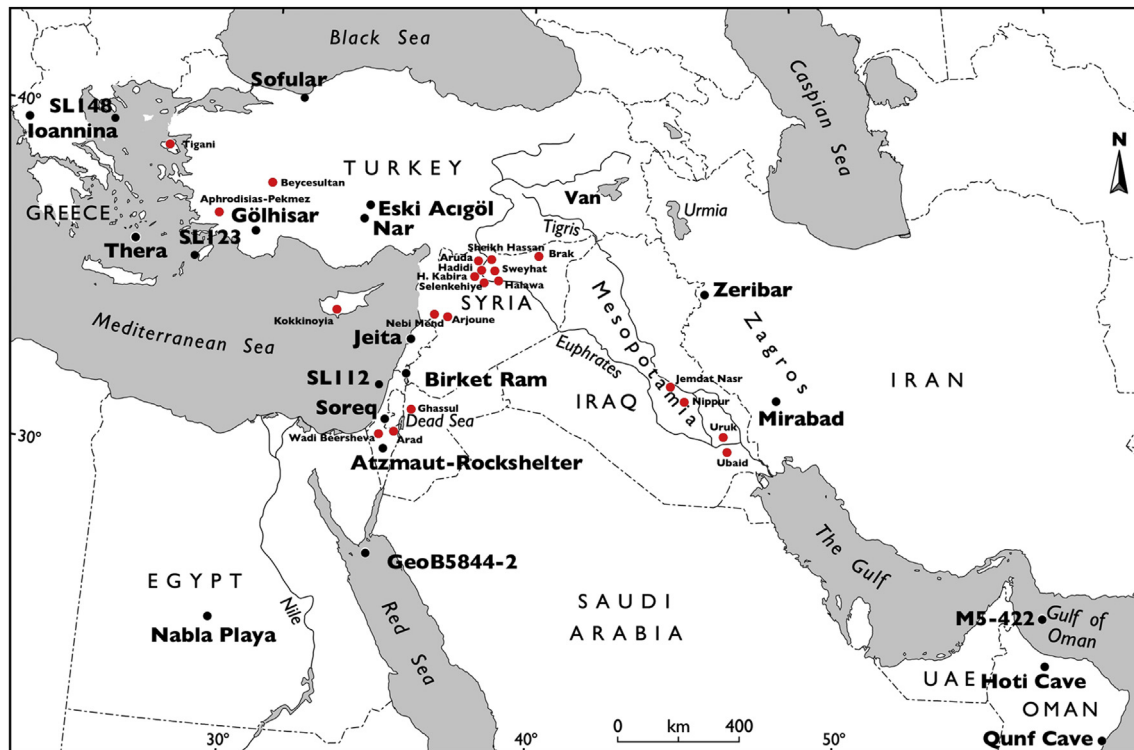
Black Sea
Sofular
40°
SL148
Ioannina
Tigani
Caspian Sea
N
TURKEY
Beycesultan
Aphrodisias-Pekmez
GREECE
Gölhisar
Eski Acıgöl
Nar
Van
Urmia
Tigris
Thera
SL123
Sheikh Hassan
Aruda
Brak
Hadidi
Sweyhat
H. Kabira
Selenkehiye
Halawa
Zeribar
SYRIA
Mesopotamia
Kokkinoyia
Nebi Mend
Arjoune
Zagros
Mediterranean Sea
Jeita
Euphrates
SL112
Birket Ram
Jemdat Nasr
IRAN
Soreq
Ghassul
IRAQ
Nippur
Mirabad
30°
Dead Sea
Wadi Beersheva
Arad
Uruk
Ubaid
Atzmaut-Rockshelter
The Gulf
GeoB5844-2
EGYPT
SAUDI ARABIA
Nile
Red Sea
M5-422
Gulf of Oman
Nabla Playa
UAE
Hoti Cave
OMAN
0 km 400
30°
40°
50°
Qunf Cave